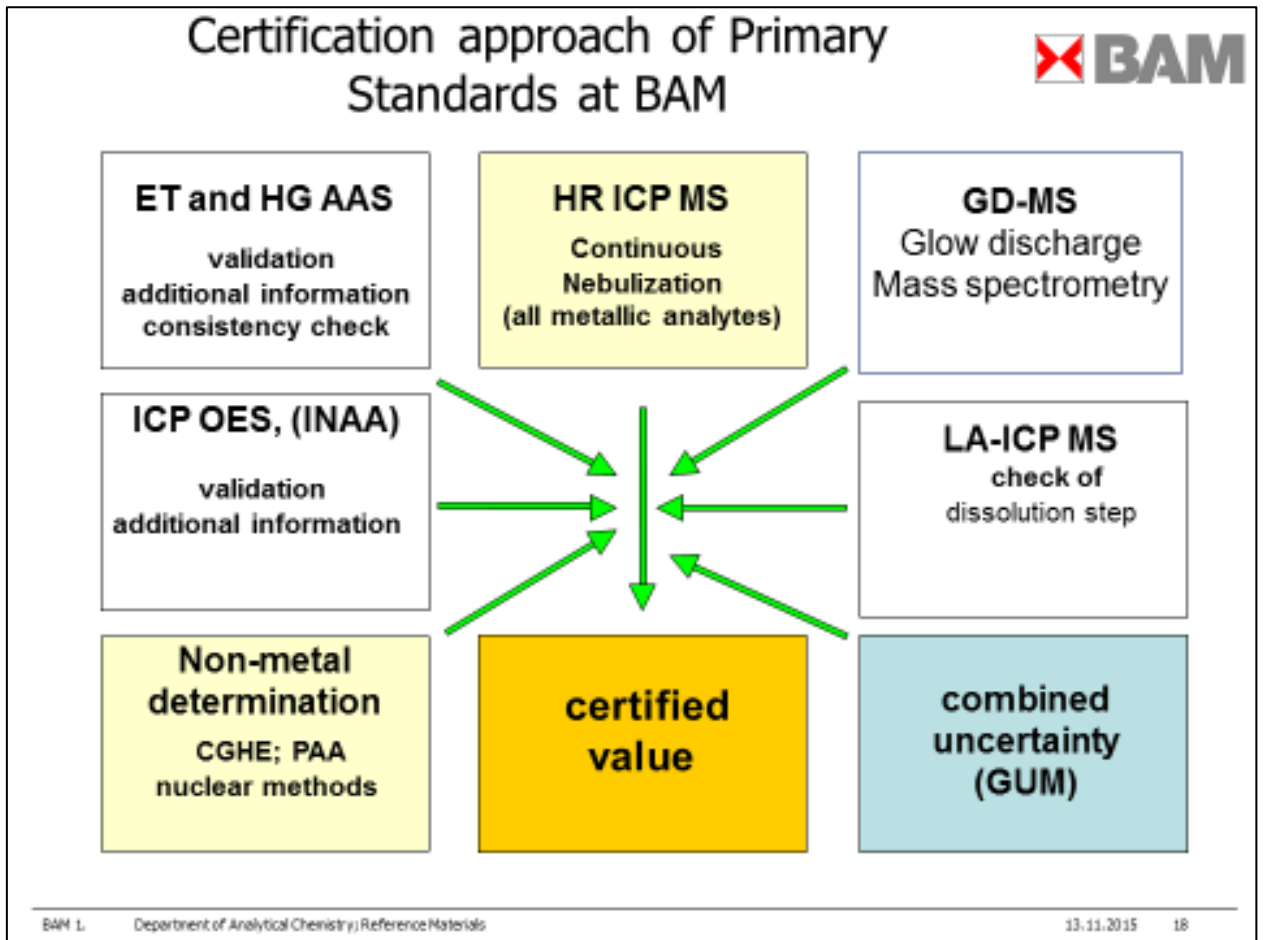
Certification approach of Primary Standards at BAM

BAM

ET and HG AAS
validation
additional information
consistency check

HR ICP MS
Continuous
Nebulization
(all metallic analytes)

GD-MS
Glow discharge
Mass spectrometry

ICP OES, (INAA)
validation
additional information

LA-ICP MS
check of
dissolution step

Non-metal determination
CGHE; PAA
nuclear methods

certified value

combined uncertainty
(GUM)

BAM 1. Department of Analytical Chemistry; Reference Materials 13.11.2015 18